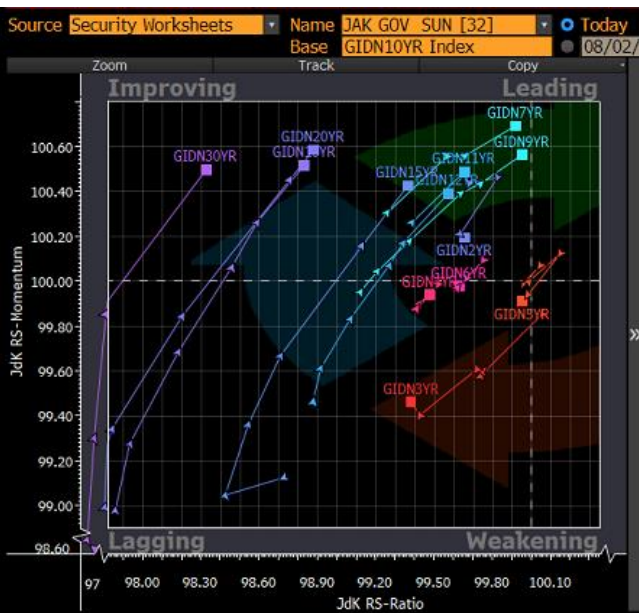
Source Security Worksheets
Name JAK GOV SUN [32]
Today
Base GIDN10YR Index
08/02/

Zoom
Track
Copy

Improving
Leading
Lagging
Weakening

GIDN7YR
GIDN9YR
GIDN20YR
GIDN1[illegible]YR
GIDN30YR
GIDN11YR
GIDN15YR
GIDN1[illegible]
GIDN2YR
GIDN6YR
GIDN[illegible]
GIDN5YR
GIDN3YR

JdK RS-Momentum
100.60
100.40
100.20
100.00
99.80
99.60
99.40
99.20
99.00
98.60

JdK RS-Ratio
97
98.00
98.30
98.60
98.90
99.20
99.50
99.80
100.10